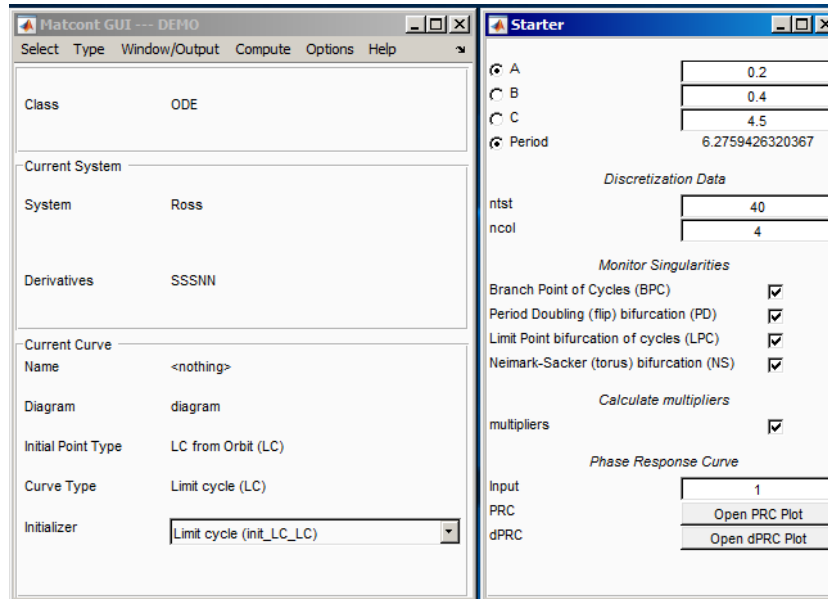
Matcont GUI --- DEMO

Select Type Window/Output Compute Options Help

Class ODE

Current System

System Ross

Derivatives SSSNN

Current Curve

Name <nothing>

Diagram diagram

Initial Point Type LC from Orbit (LC)

Curve Type Limit cycle (LC)

Initializer Limit cycle (init_LC_LC)

Starter

A 0.2
B 0.4
C 4.5
Period 6.2759426320367

Discretization Data

ntst 40
ncol 4

Monitor Singularities

Branch Point of Cycles (BPC)
Period Doubling (flip) bifurcation (PD)
Limit Point bifurcation of cycles (LPC)
Neimark-Sacker (torus) bifurcation (NS)

Calculate multipliers

multipliers

Phase Response Curve

Input 1
PRC Open PRC Plot
dPRC Open dPRC Plot